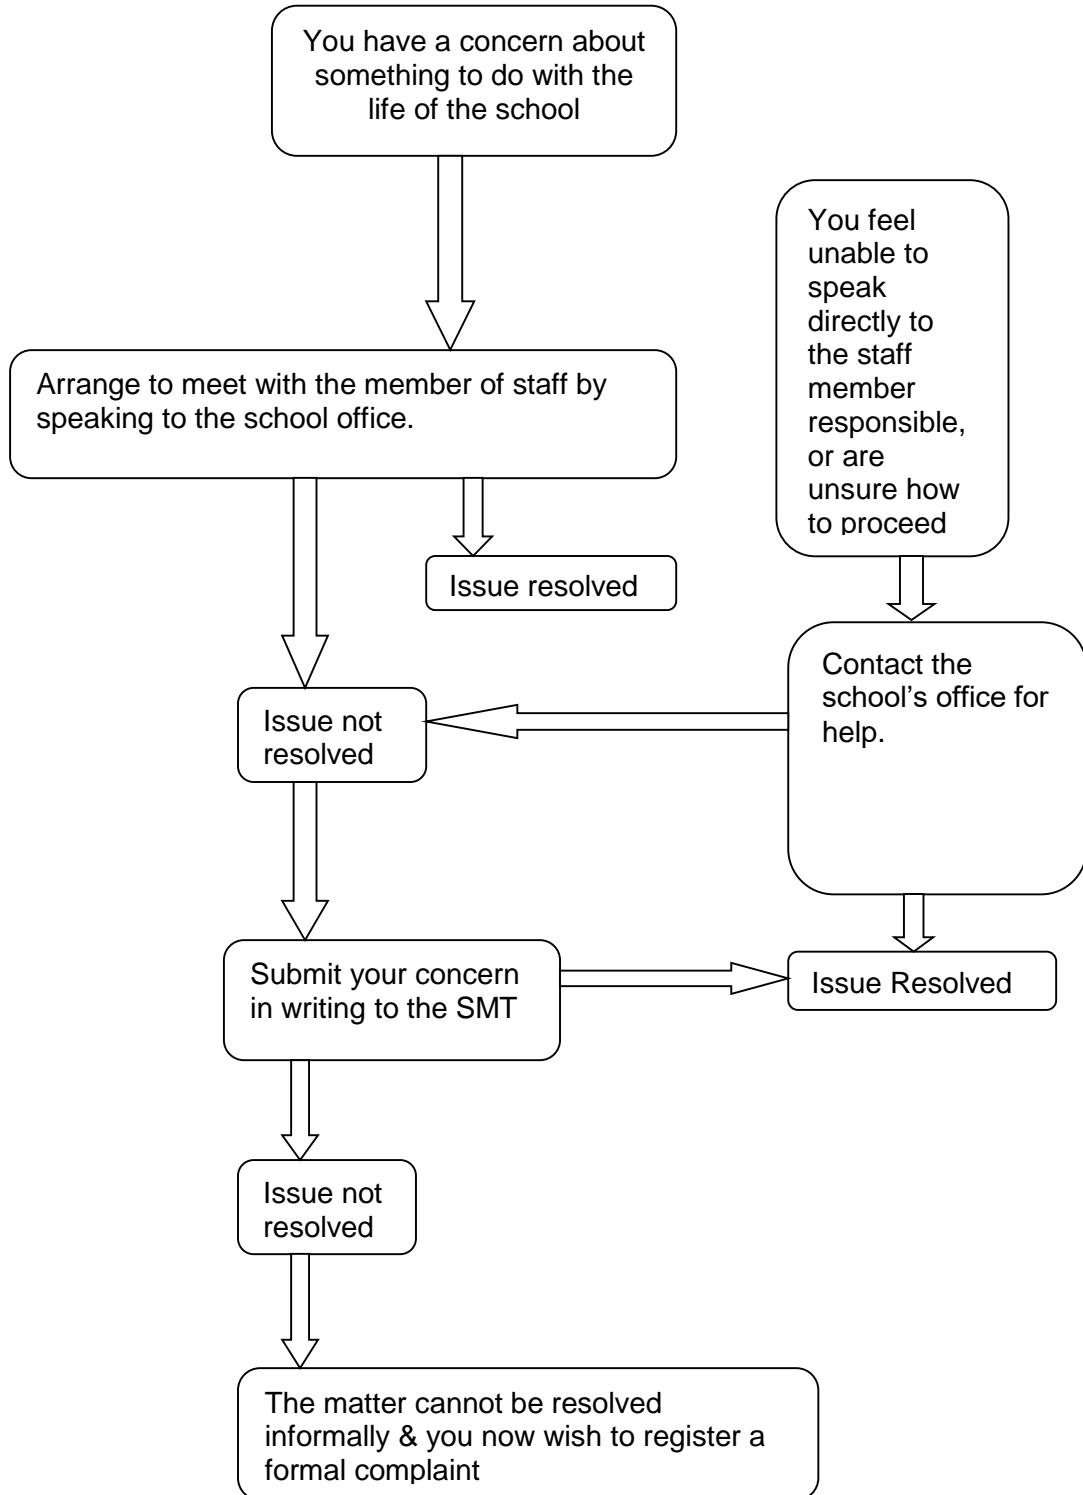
You have a concern about something to do with the life of the school

You feel unable to speak directly to the staff member responsible, or are unsure how to proceed

Arrange to meet with the member of staff by speaking to the school office.

Issue resolved

Contact the school's office for help.

Issue not resolved

Submit your concern in writing to the SMT

Issue Resolved

Issue not resolved

The matter cannot be resolved informally & you now wish to register a formal complaint